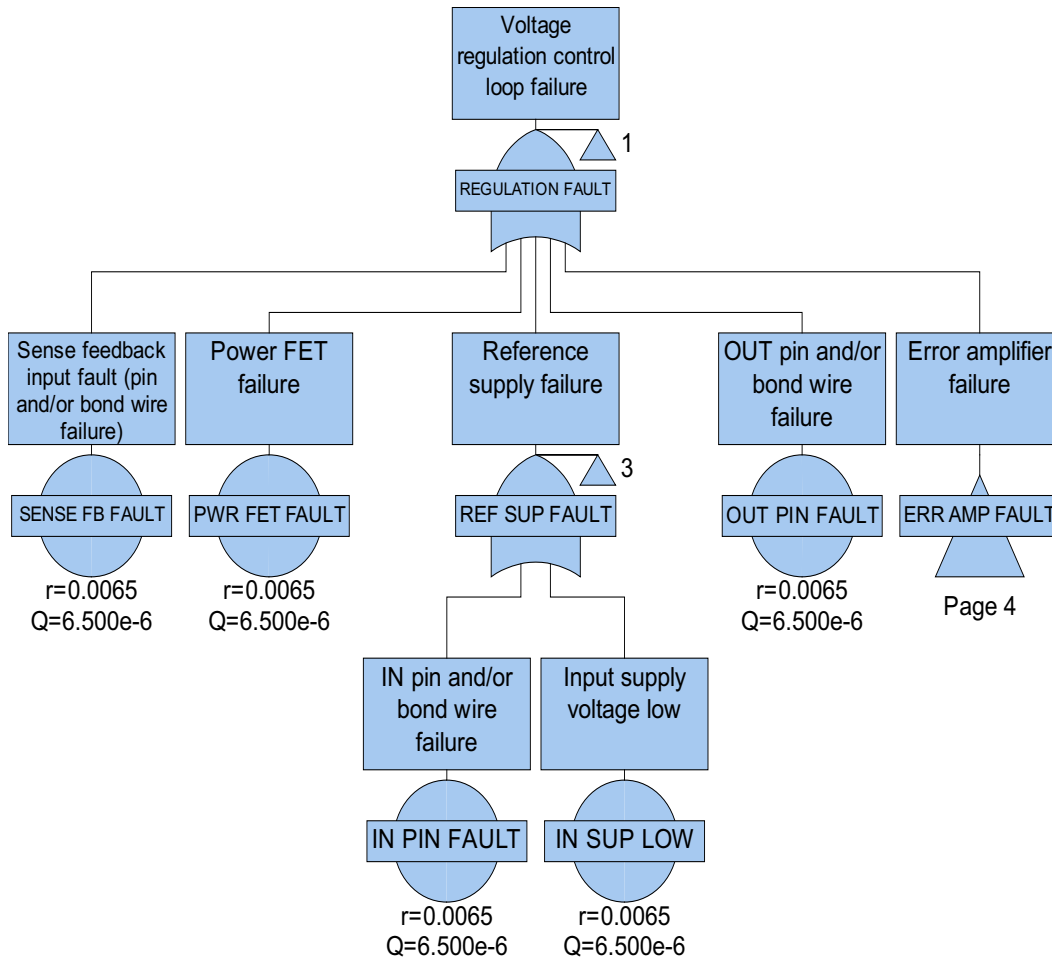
Voltage regulation control loop failure

1

REGULATION FAULT

Sense feedback input fault (pin and/or bond wire failure)

SENSE FB FAULT

r=0.0065
Q=6.500e-6

Power FET failure

PWR FET FAULT

r=0.0065
Q=6.500e-6

Reference supply failure

3

REF SUP FAULT

IN pin and/or bond wire failure

IN PIN FAULT

r=0.0065
Q=6.500e-6

Input supply voltage low

IN SUP LOW

r=0.0065
Q=6.500e-6

OUT pin and/or bond wire failure

OUT PIN FAULT

r=0.0065
Q=6.500e-6

Error amplifier failure

ERR AMP FAULT

Page 4